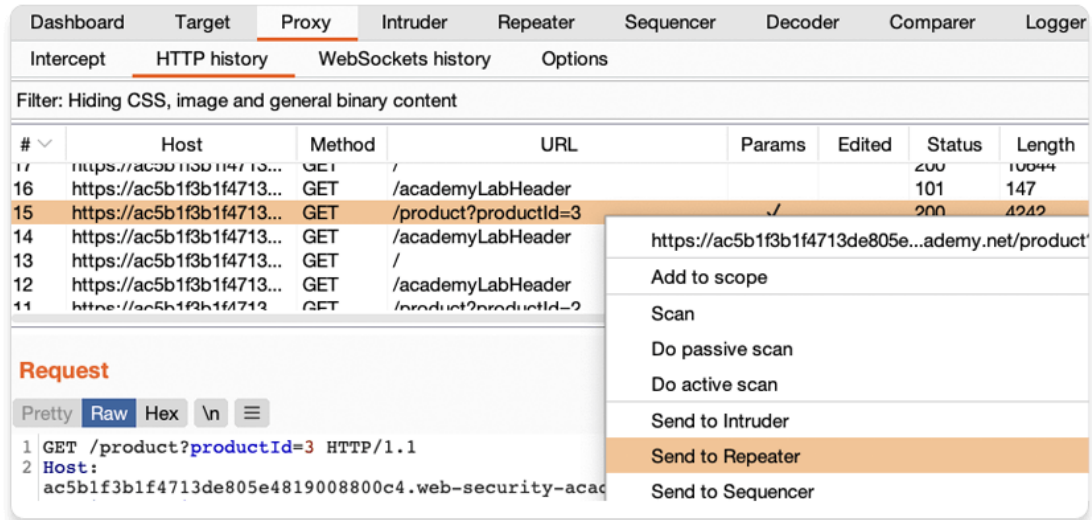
Dashboard Target Proxy Intruder Repeater Sequencer Decoder Comparer Logger

Intercept HTTP history WebSockets history Options

Filter: Hiding CSS, image and general binary content

| # | Host | Method | URL | Params | Edited | Status | Length |
|---|---|---|---|---|---|---|---|
| 17 | https://ac5b1f3b1f4713... | GET | / | | | 200 | 10644 |
| 16 | https://ac5b1f3b1f4713... | GET | /academyLabHeader | | | 101 | 147 |
| 15 | https://ac5b1f3b1f4713... | GET | /product?productId=3 | ✓ | | 200 | 4242 |
| 14 | https://ac5b1f3b1f4713... | GET | /academyLabHeader | | | | |
| 13 | https://ac5b1f3b1f4713... | GET | / | | | | |
| 12 | https://ac5b1f3b1f4713... | GET | /academyLabHeader | | | | |
| 11 | https://ac5b1f3b1f4713... | GET | /product?productId=2 | | | | |

https://ac5b1f3b1f4713de805e...ademy.net/product

Add to scope

Scan

Do passive scan

Do active scan

Send to Intruder

Send to Repeater

Send to Sequencer

Request

Pretty Raw Hex \n ☰

1 GET /product?productId=3 HTTP/1.1
2 Host:
ac5b1f3b1f4713de805e4819008800c4.web-security-aca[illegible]